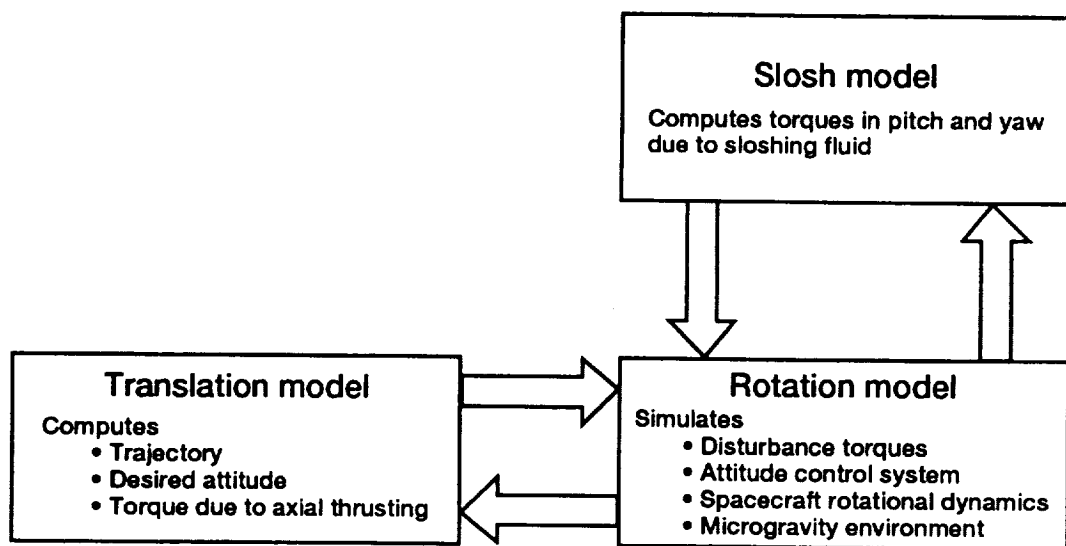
Slosh model

Computes torques in pitch and yaw due to sloshing fluid

Translation model

Computes
• Trajectory
• Desired attitude
• Torque due to axial thrusting

Rotation model

Simulates
• Disturbance torques
• Attitude control system
• Spacecraft rotational dynamics
• Microgravity environment